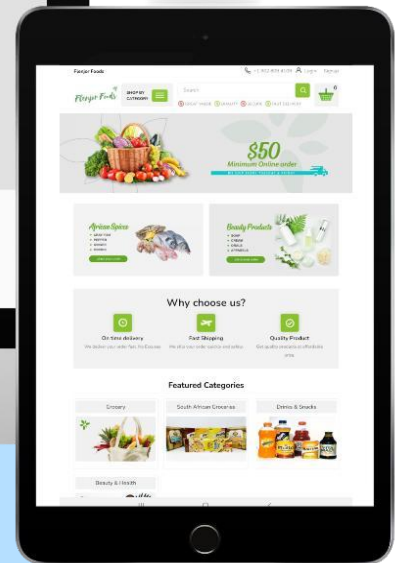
Fanjor Foods

+1 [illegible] Login Register

Fanjor Foods

SHOP BY CATEGORY

Search

$50

Minimum Online order

African Spices

Beauty Products

Why choose us?

On time delivery

Fast Shipping

Quality Product

Featured Categories

Grocery

South African Groceries

Drinks & Snacks

Beauty & Health